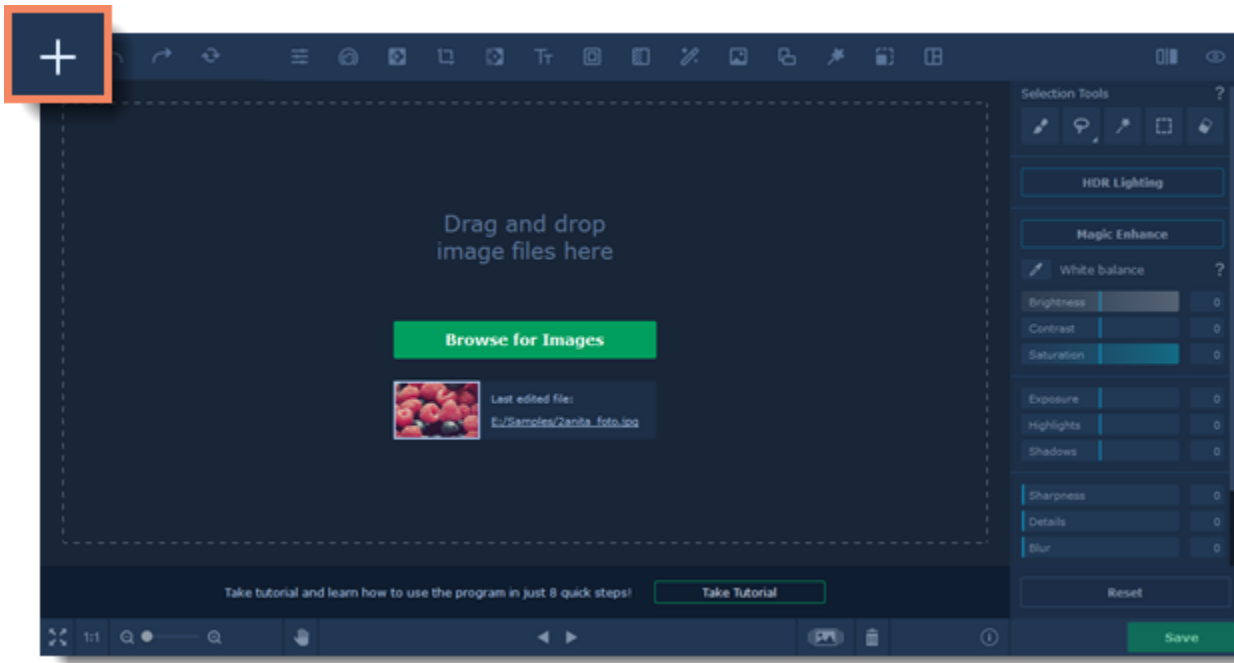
Drag and drop image files here

Browse for Images

Last edited file:
E:/Samples/2anita_foto.jpg

Take tutorial and learn how to use the program in just 8 quick steps!

Take Tutorial

1:1

Selection Tools

?

HDR Lighting

Magic Enhance

White balance

?

Brightness 0
Contrast 0
Saturation 0

Exposure 0
Highlights 0
Shadows 0

Sharpness 0
Details 0
Blur 0

Reset

Save